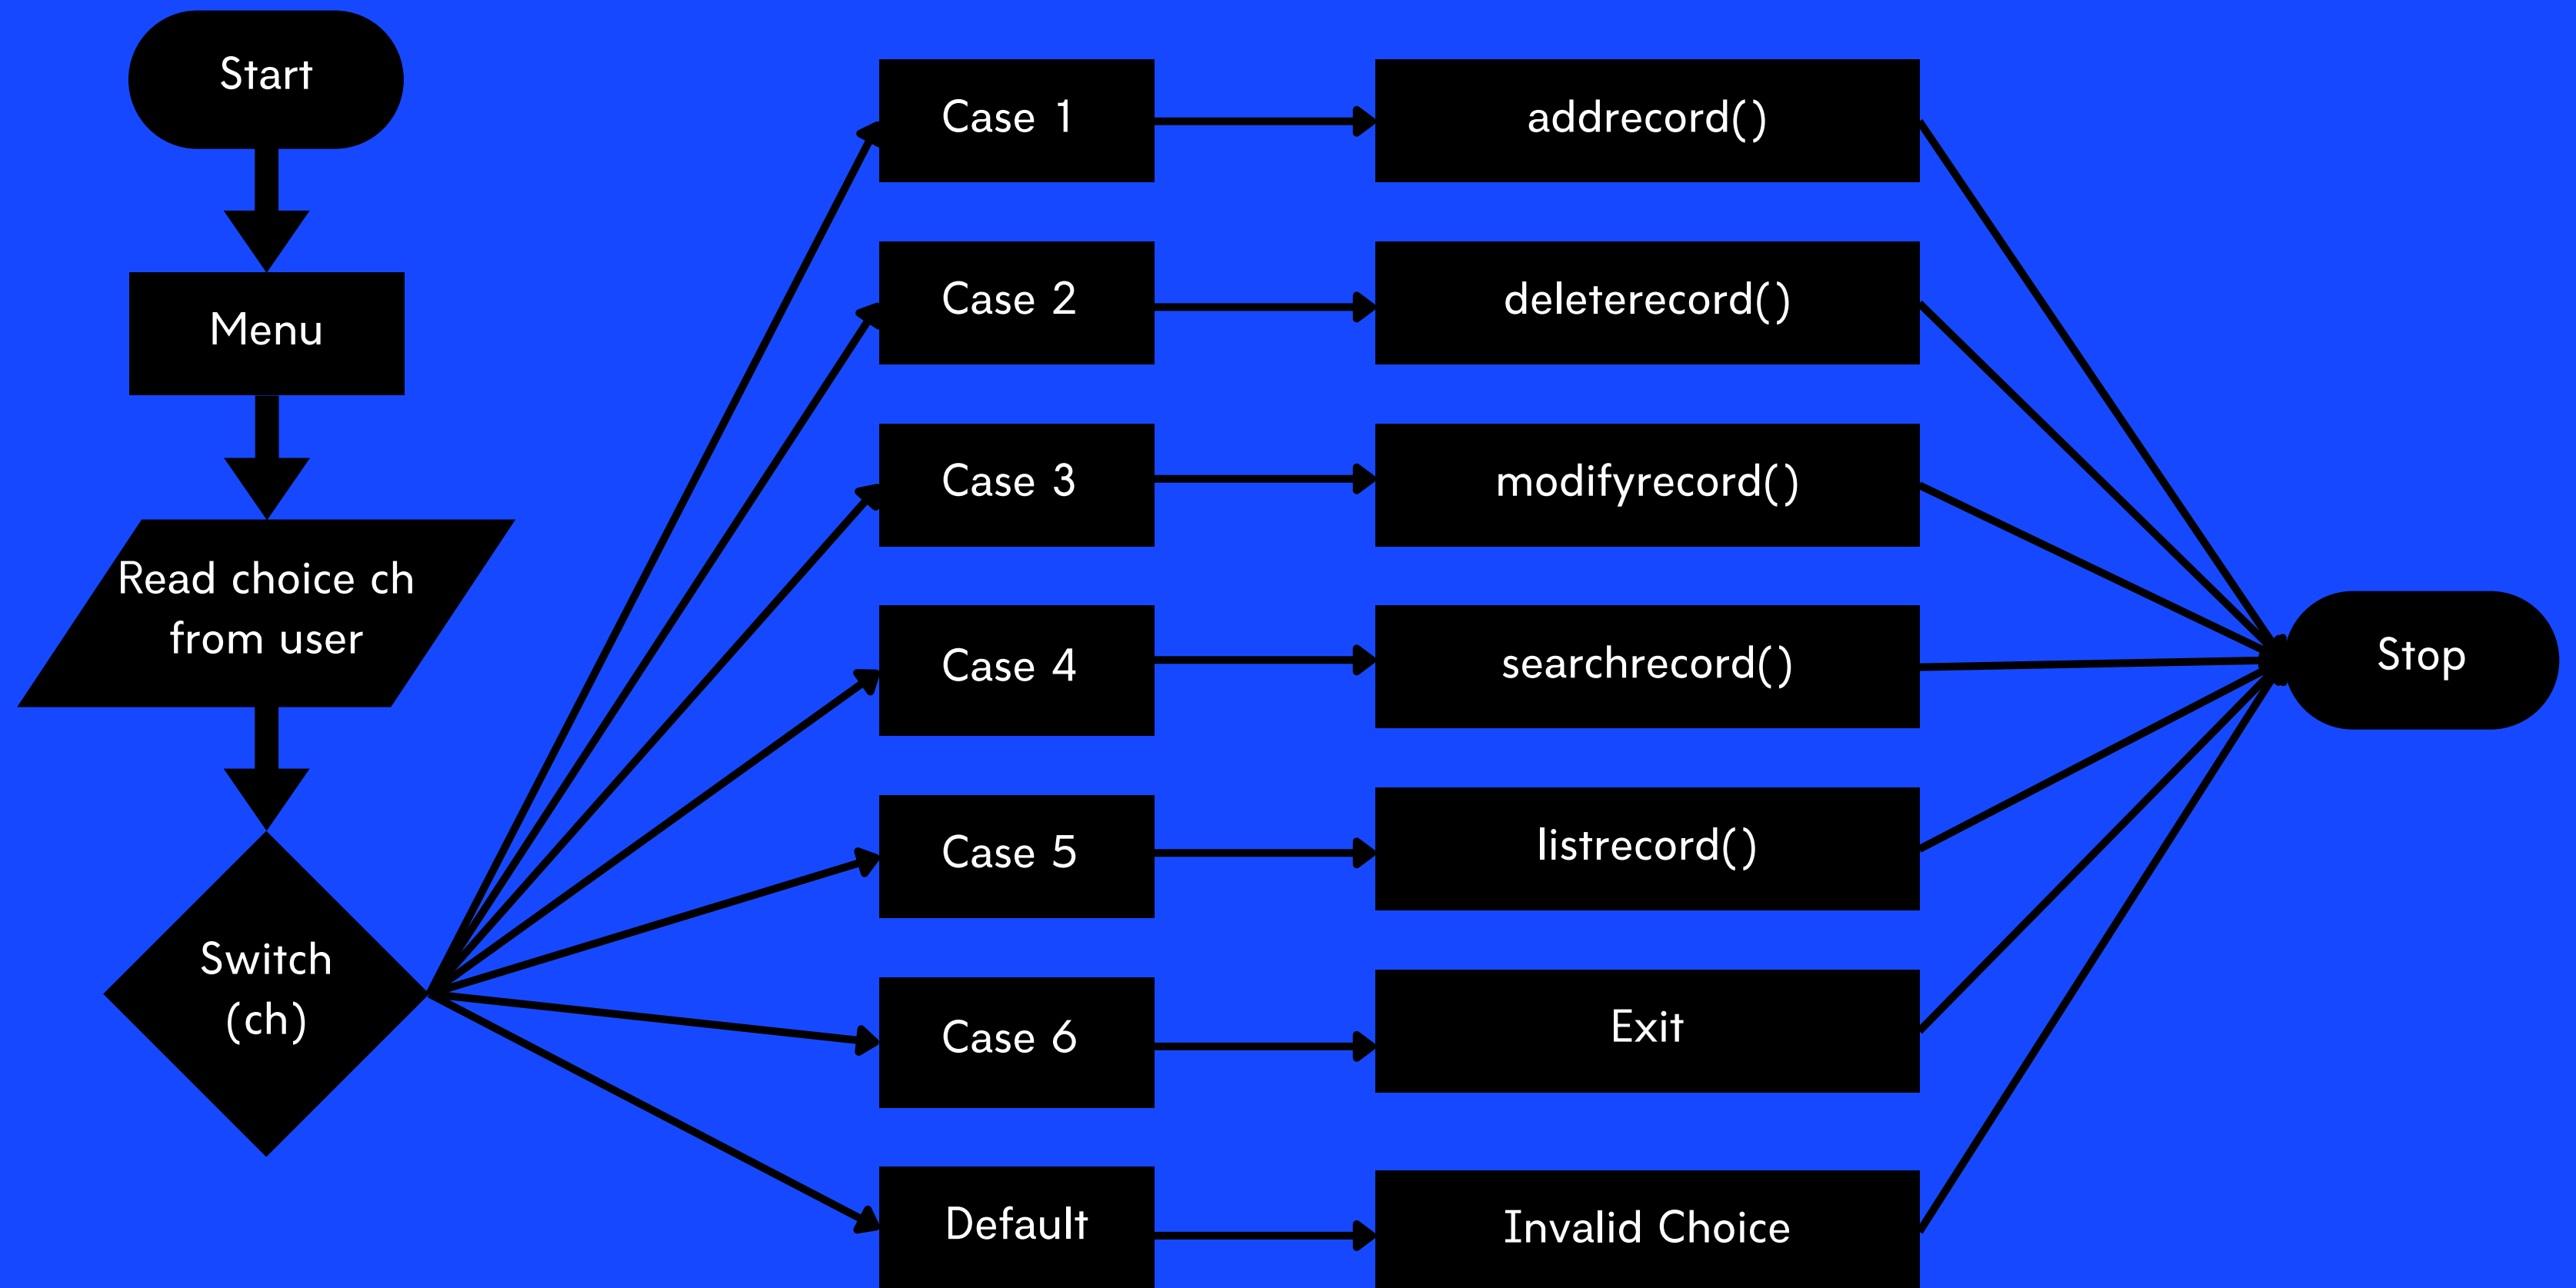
Start

Menu

Read choice ch from user

Switch (ch)

Case 1

addrecord()

Case 2

deleterecord()

Case 3

modifyrecord()

Case 4

searchrecord()

Case 5

listrecord()

Case 6

Exit

Default

Invalid Choice

Stop